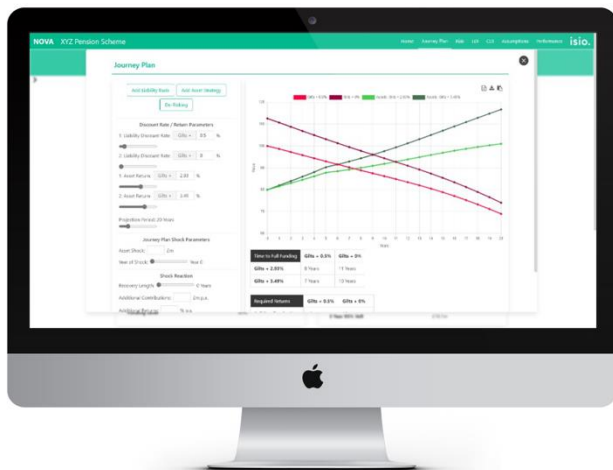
NOVA XYZ Pension Scheme

Home Journey Plan Risk LDI CLS Assumptions Performance isio.

Journey Plan

Add Liability Basis Add Asset Strategy

De-Risking

Discount Rate / Return Parameters

1. Liability Discount Rate Gilts + 0.5 %

2. Liability Discount Rate Gilts + 0 %

1. Asset Returns Gilts + 2.85 %

2. Asset Returns Gilts + 3.49 %

Projection Period 20 Years

Journey Plan Shock Parameters

Asset Shock: 0%

Year of Shock: Year 0

Shock Reaction

Recovery Length: 0 Years

Additional Contributions: £m p.a.

Additional Returns: % p.a.

Gilts + 0.5% Gilts + 0% Assets - Gilts + 2.85% Assets - Gilts + 3.49%

Years

| Time to Full Funding | Gilts + 0.5% | Gilts + 0% |
|---|---|---|
| Gilts + 2.85% | 9 Years | 11 Years |
| Gilts + 3.49% | 7 Years | 13 Years |

| Required Returns | Gilts + 0.5% | Gilts + 0% |
|---|---|---|